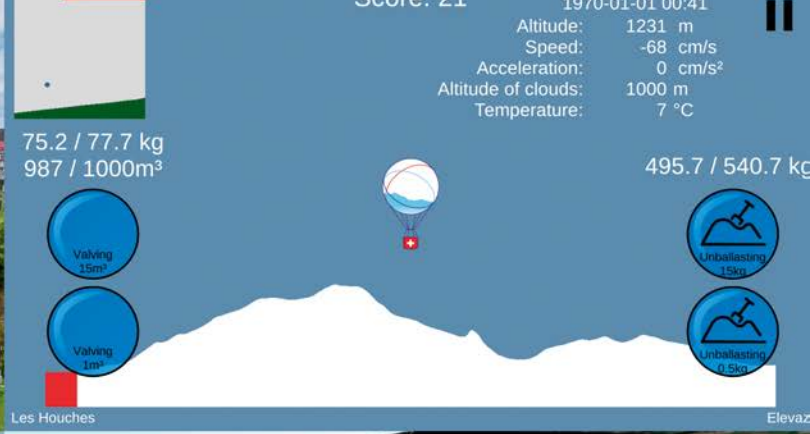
Score: 21

1970-01-01 00:41

Altitude: 1231 m
Speed: -68 cm/s
Acceleration: 0 cm/s²
Altitude of clouds: 1000 m
Temperature: 7 °C

75.2 / 77.7 kg
987 / 1000m³

495.7 / 540.7 kg

Valving 15m³

Valving 1m³

Unballasting 15kg

Unballasting 0.5kg

Les Houches

Elevaz